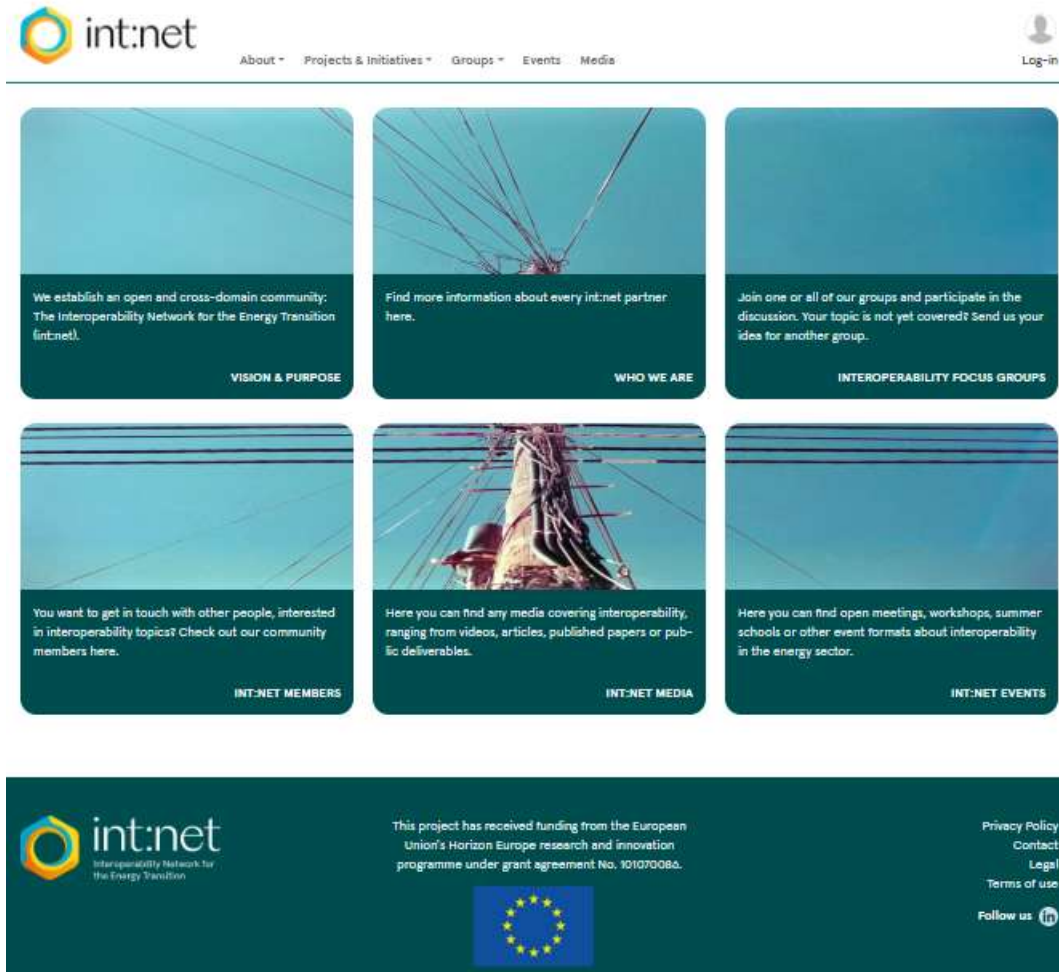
int:net

About Projects & Initiatives Groups Events Media

Log-in

We establish an open and cross-domain community: The Interoperability Network for the Energy Transition (int:net).

VISION & PURPOSE

Find more information about every int:net partner here.

WHO WE ARE

Join one or all of our groups and participate in the discussion. Your topic is not yet covered? Send us your idea for another group.

INTEROPERABILITY FOCUS GROUPS

You want to get in touch with other people, interested in interoperability topics? Check out our community members here.

INT:NET MEMBERS

Here you can find any media covering interoperability, ranging from videos, articles, published papers or public deliverables.

INT:NET MEDIA

Here you can find open meetings, workshops, summer schools or other event formats about interoperability in the energy sector.

INT:NET EVENTS

int:net
Interoperability Network for the Energy Transition

This project has received funding from the European Union's Horizon Europe research and innovation programme under grant agreement No. 101070086.

Privacy Policy
Contact
Legal
Terms of use
Follow us